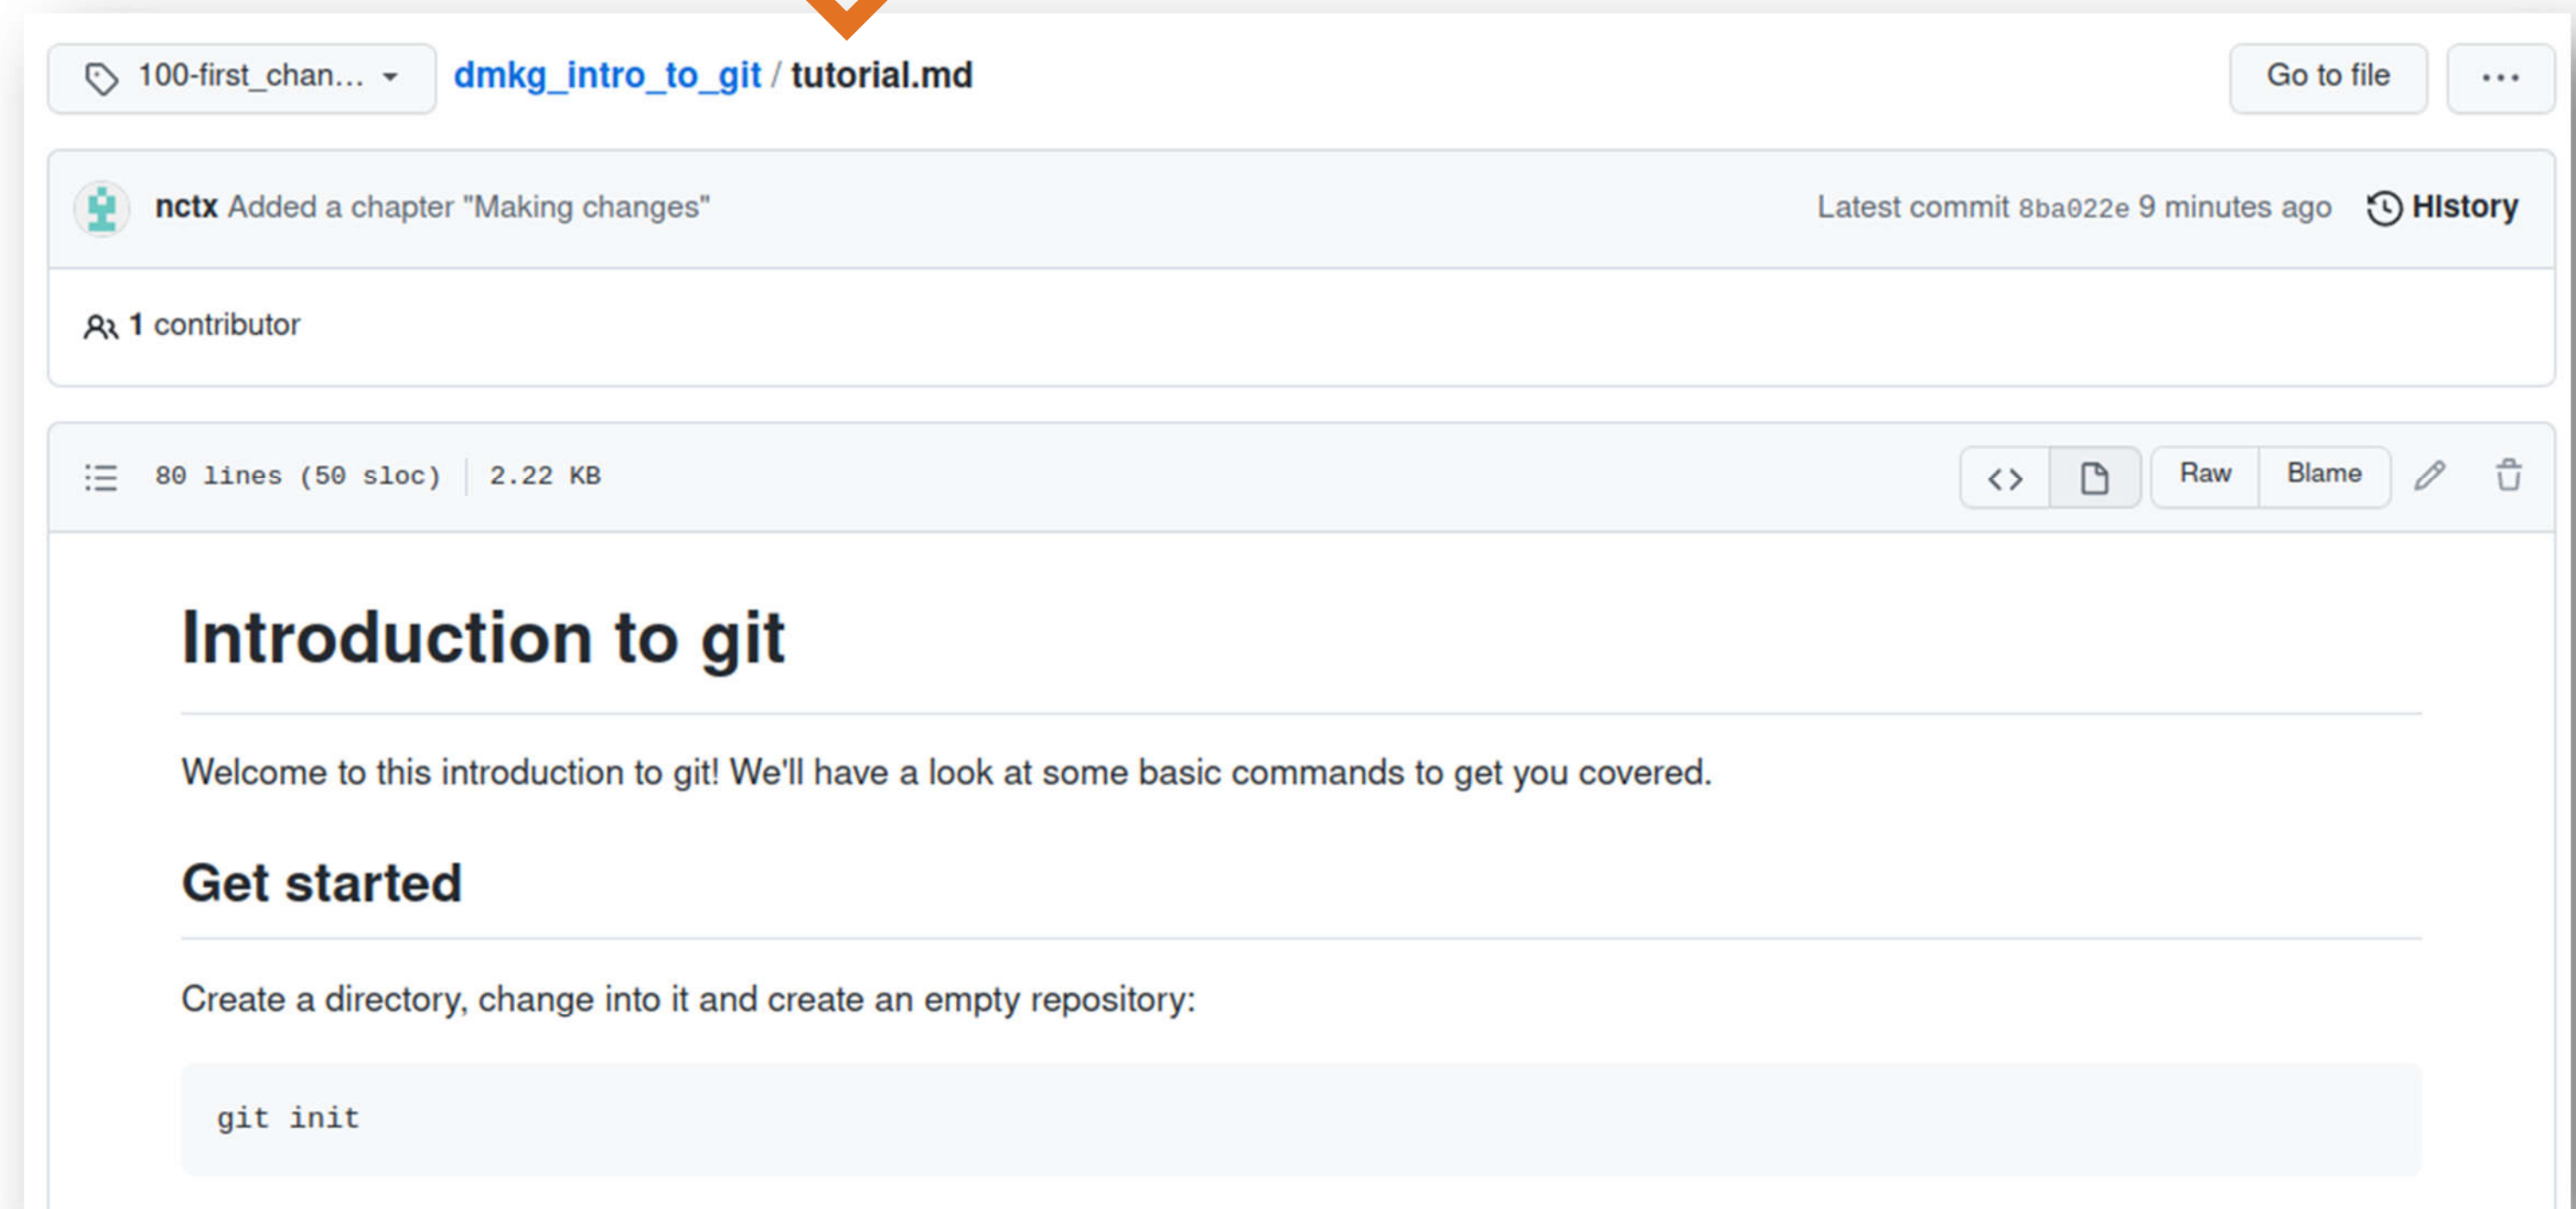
100-first_chan...

dmkg_intro_to_git / tutorial.md

Go to file

...

nctx Added a chapter "Making changes"

Latest commit 8ba022e 9 minutes ago

History

1 contributor

80 lines (50 sloc) | 2.22 KB

Raw

Blame

# Introduction to git

Welcome to this introduction to git! We'll have a look at some basic commands to get you covered.

## Get started

Create a directory, change into it and create an empty repository:

git init